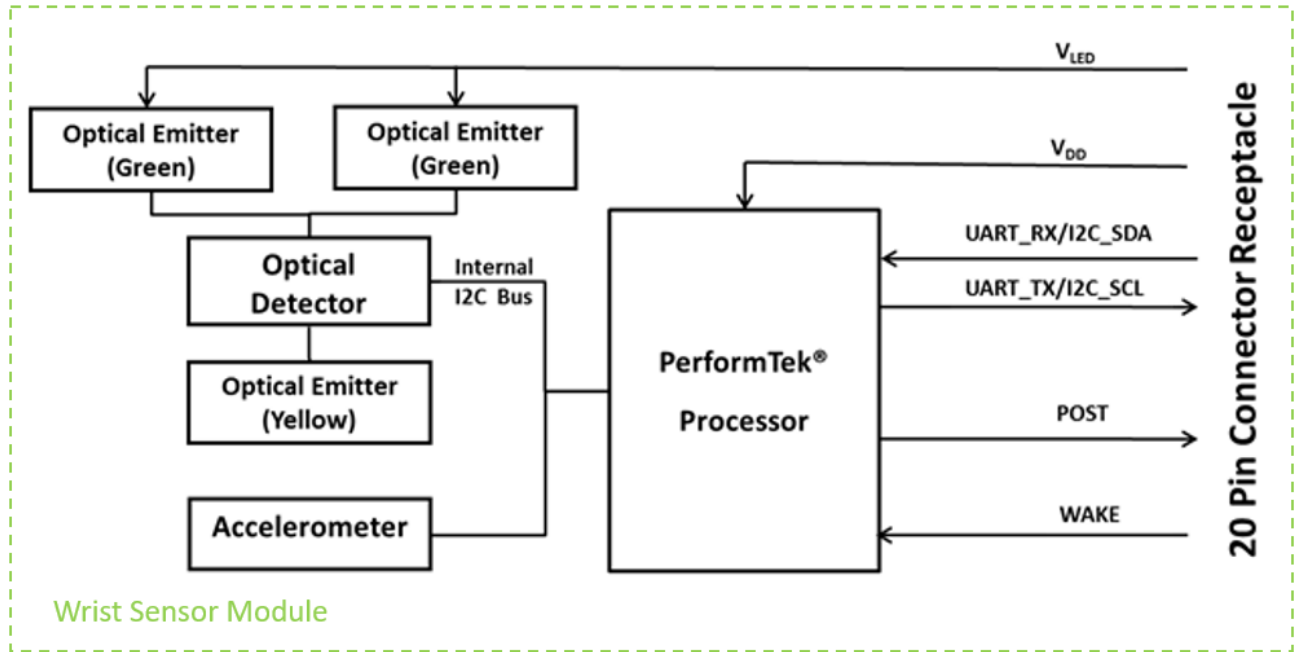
$V_{LED}$

Optical Emitter (Green)

Optical Emitter (Green)

$V_{DD}$

20 Pin Connector Receptacle

Optical Detector

Internal I2C Bus

UART_RX/I2C_SDA

UART_TX/I2C_SCL

PerformTek®

Processor

Optical Emitter (Yellow)

POST

Accelerometer

WAKE

Wrist Sensor Module